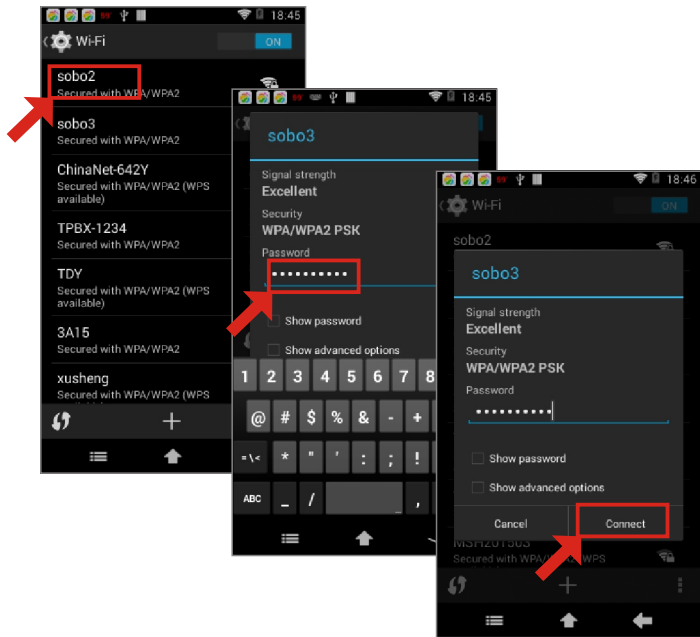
18:45

Wi-Fi ON

sobo2
Secured with WPA/WPA2

sobo3
Secured with WPA/WPA2

ChinaNet-642Y
Secured with WPA/WPA2 (WPS available)

TPBX-1234
Secured with WPA/WPA2

TDY
Secured with WPA/WPA2 (WPS available)

3A15
Secured with WPA/WPA2

xusheng
Secured with WPA/WPA2 (WPS

18:45

sobo3

Signal strength
Excellent

Security
WPA/WPA2 PSK

Password
••••••••••

Show password

Show advanced options

1 2 3 4 5 6 7 8
@ # $ % & - +
=\< * " ' : ; !
ABC _ / ,

18:46

Wi-Fi ON

sobo2

sobo3

Signal strength
Excellent

Security
WPA/WPA2 PSK

Password
••••••••••

Show password

Show advanced options

Cancel Connect

MSH201503
Secured with WPA/WPA2 (WPS